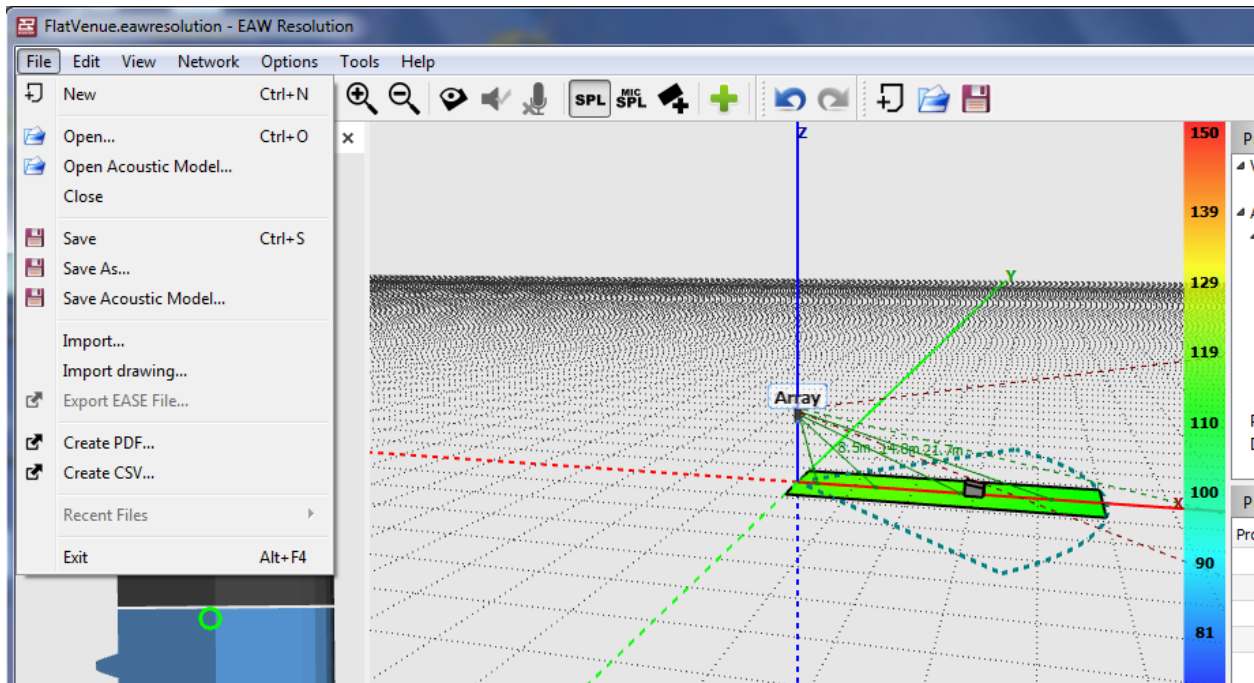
FlatVenue.eawresolution - EAW Resolution

File Edit View Network Options Tools Help

New Ctrl+N
Open... Ctrl+O
Open Acoustic Model...
Close
Save Ctrl+S
Save As...
Save Acoustic Model...
Import...
Import drawing...
Export EASE File...
Create PDF...
Create CSV...
Recent Files
Exit Alt+F4

SPL
MIC SPL

Z
Y
X
Array
8.5m 14.8m 21.7m

150
139
129
119
110
100
90
81

P
P
Pro